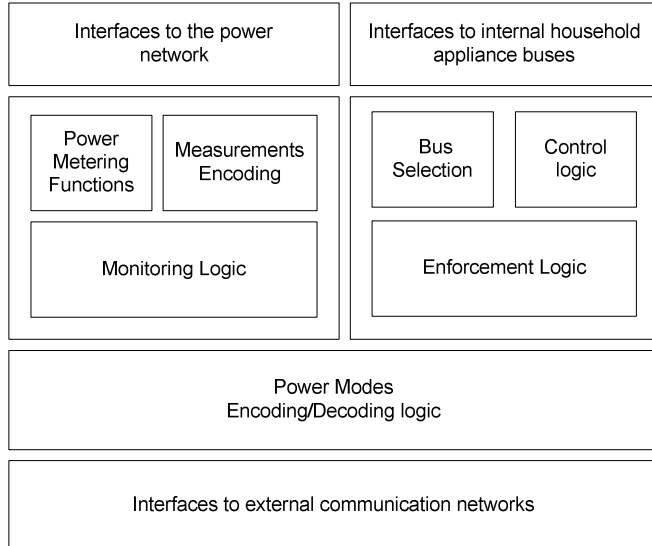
Interfaces to the power network

Interfaces to internal household appliance buses

Power Metering Functions

Measurements Encoding

Monitoring Logic

Bus Selection

Control logic

Enforcement Logic

Power Modes
Encoding/Decoding logic

Interfaces to external communication networks